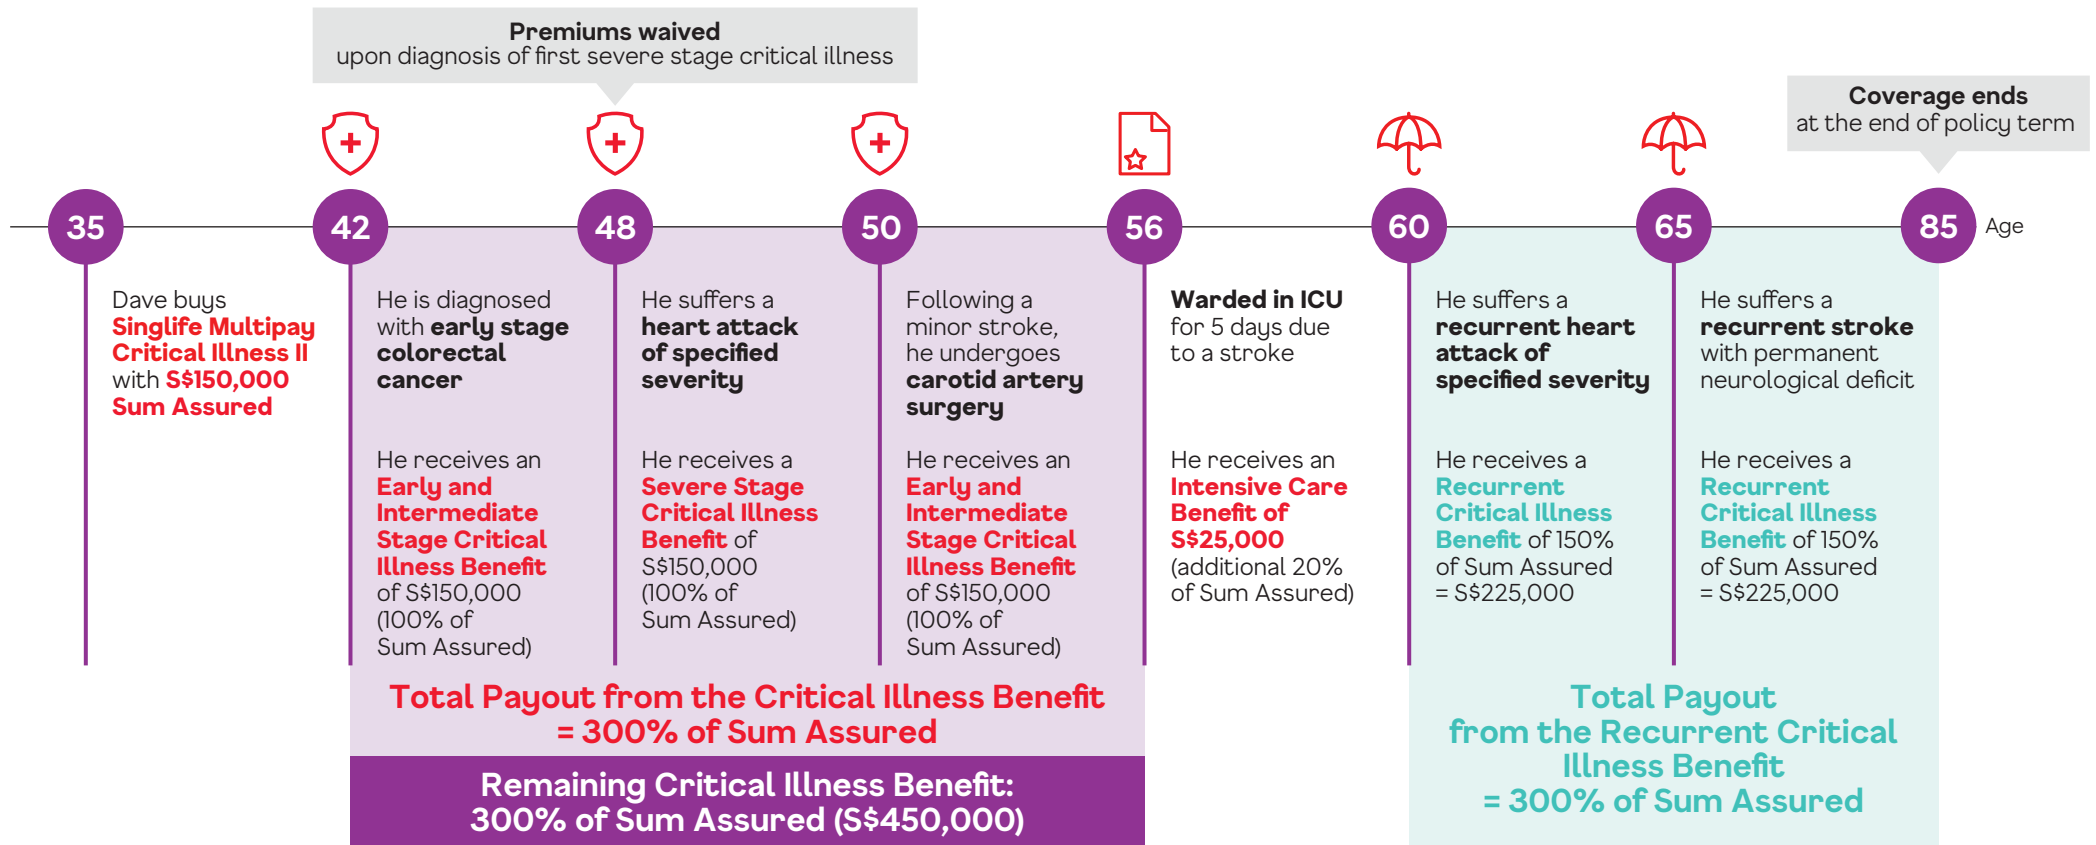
Premiums waived
upon diagnosis of first severe stage critical illness

Coverage ends
at the end of policy term

35 42 48 50 56 60 65 85 Age

Dave buys Singlife Multipay Critical Illness II with S$150,000 Sum Assured

He is diagnosed with early stage colorectal cancer

He receives an Early and Intermediate Stage Critical Illness Benefit of S$150,000 (100% of Sum Assured)

He suffers a heart attack of specified severity

He receives a Severe Stage Critical Illness Benefit of S$150,000 (100% of Sum Assured)

Following a minor stroke, he undergoes carotid artery surgery

He receives an Early and Intermediate Stage Critical Illness Benefit of S$150,000 (100% of Sum Assured)

Warded in ICU for 5 days due to a stroke

He receives an Intensive Care Benefit of S$25,000 (additional 20% of Sum Assured)

He suffers a recurrent heart attack of specified severity

He receives a Recurrent Critical Illness Benefit of 150% of Sum Assured = S$225,000

He suffers a recurrent stroke with permanent neurological deficit

He receives a Recurrent Critical Illness Benefit of 150% of Sum Assured = S$225,000

Total Payout from the Critical Illness Benefit = 300% of Sum Assured

Remaining Critical Illness Benefit: 300% of Sum Assured (S$450,000)

Total Payout from the Recurrent Critical Illness Benefit = 300% of Sum Assured